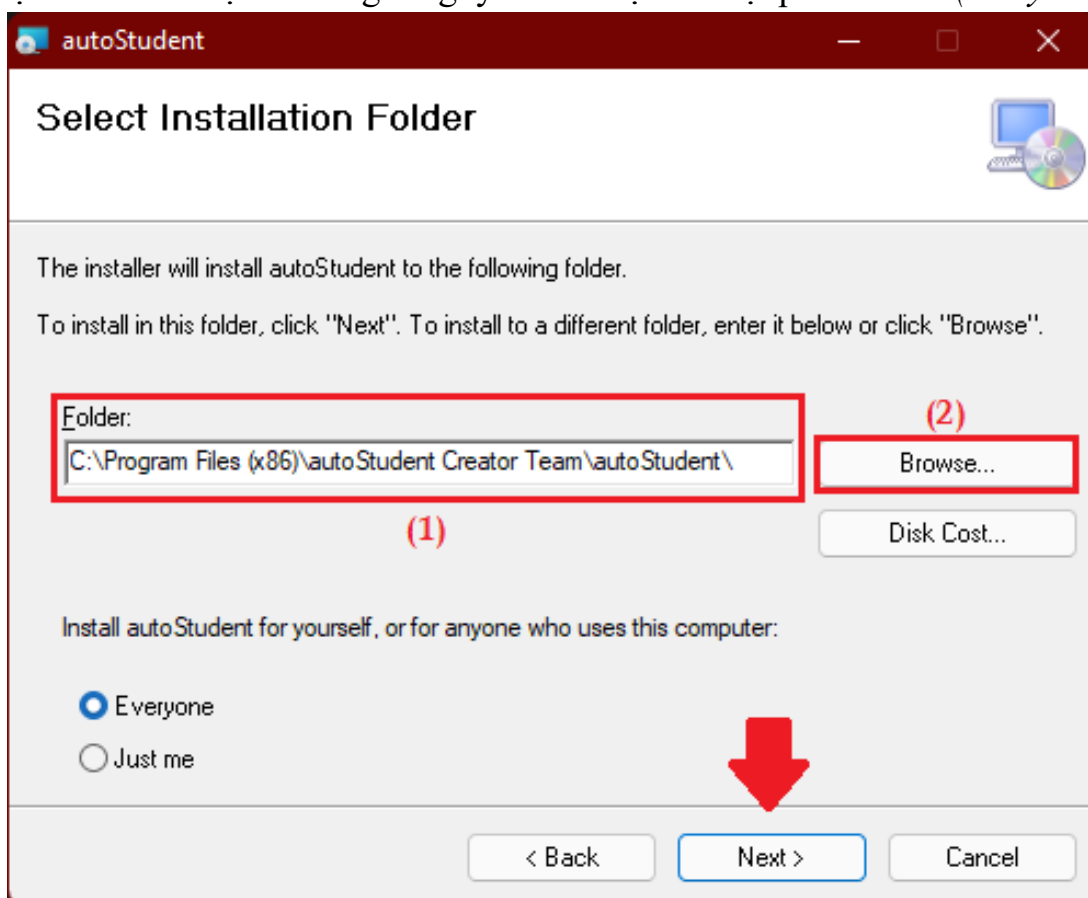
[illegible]

autoStudent

Select Installation Folder

The installer will install autoStudent to the following folder.

To install in this folder, click "Next". To install to a different folder, enter it below or click "Browse".

Folder:

C:\Program Files (x86)\autoStudent Creator Team\autoStudent\

(1)

(2)

Browse...

Disk Cost...

Install autoStudent for yourself, or for anyone who uses this computer:

Everyone

Just me

< Back

Next >

Cancel